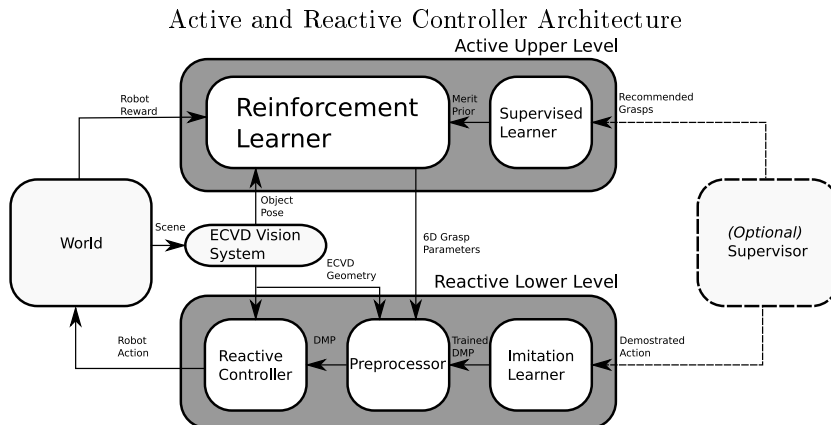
Active and Reactive Controller Architecture

Active Upper Level

Robot Reward

Reinforcement Learner

Merit Prior

Supervised Learner

Recommended Grasps

World

Scene

Object Pose

ECVD Vision System

6D Grasp Parameters

(Optional) Supervisor

ECVD Geometry

Reactive Lower Level

Robot Action

DMP

Reactive Controller

Preprocessor

Trained DMP

Imitation Learner

Demostrated Action